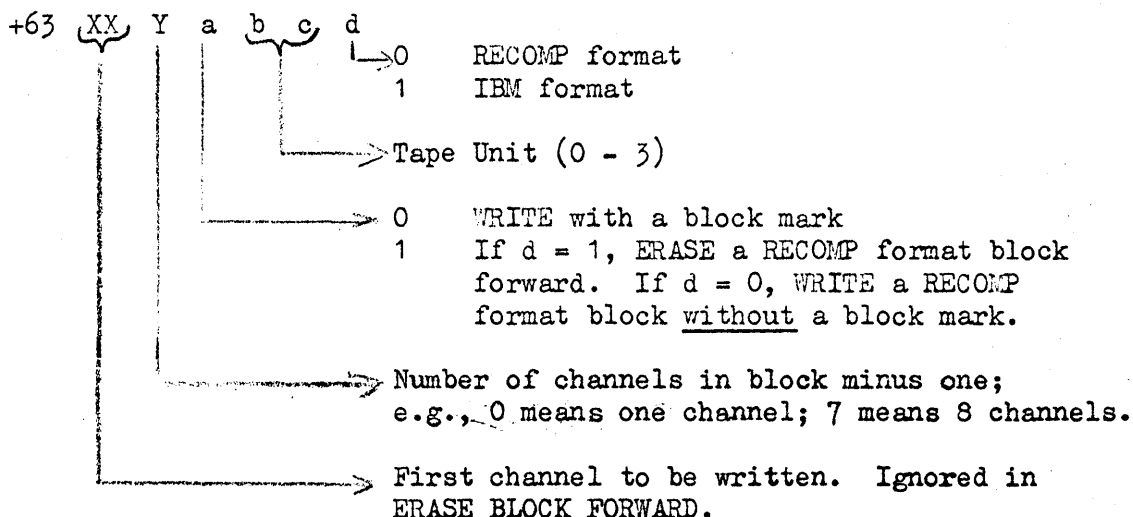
+63 XX Y a b c d

0 RECOMP format
1 IBM format

Tape Unit (0 - 3)

0 WRITE with a block mark
1 If d = 1, ERASE a RECOMP format block forward. If d = 0, WRITE a RECOMP format block without a block mark.

Number of channels in block minus one; e.g., 0 means one channel; 7 means 8 channels.

First channel to be written. Ignored in ERASE BLOCK FORWARD.